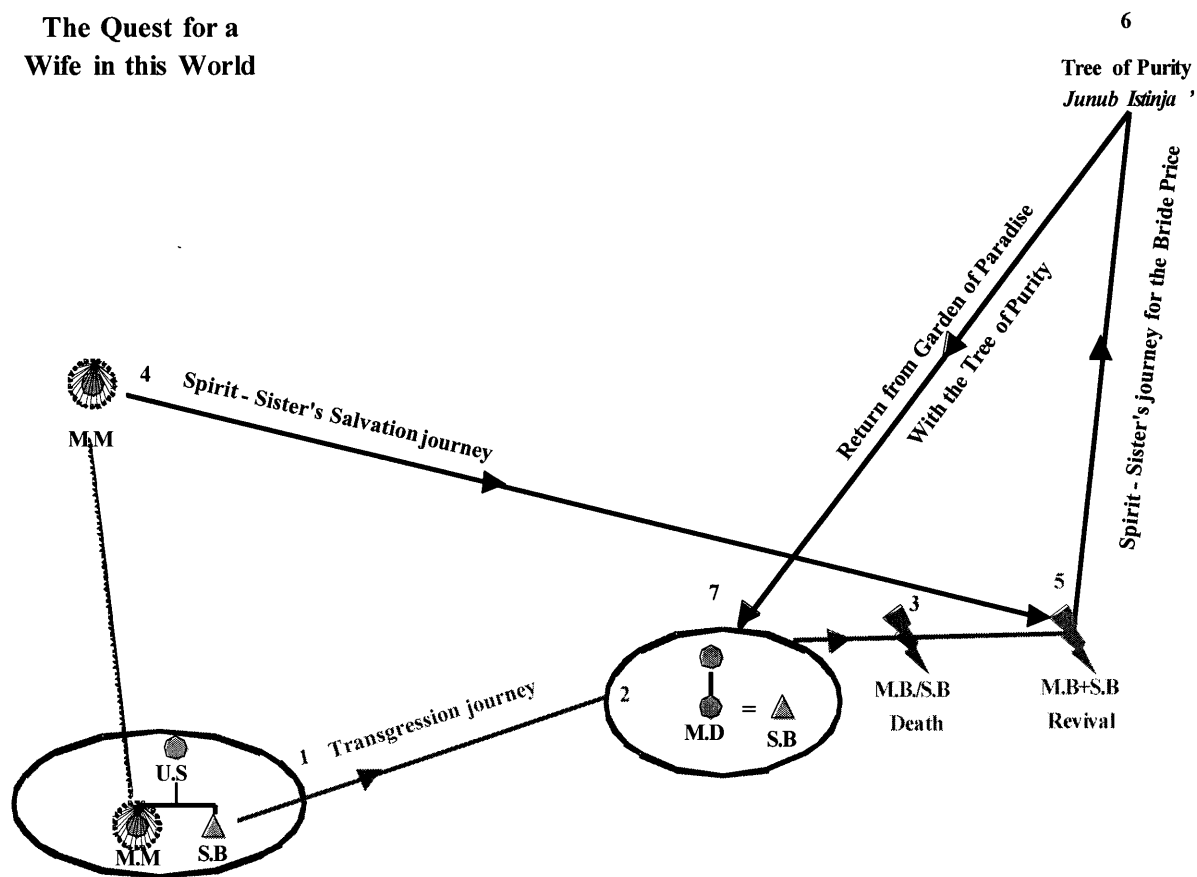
The Quest for a Wife in this World

6
Tree of Purity
*Junub Istinja '*

Spirit - Sister's journey for the Bride Price

Return from Garden of Paradise
With the Tree of Purity

M.M
4 Spirit - Sister's Salvation journey

7
M.D = S.B

3
M.B./S.B
Death

5
M.B+S.B
Revival

2

1 Transgression journey

U.S
M.M S.B